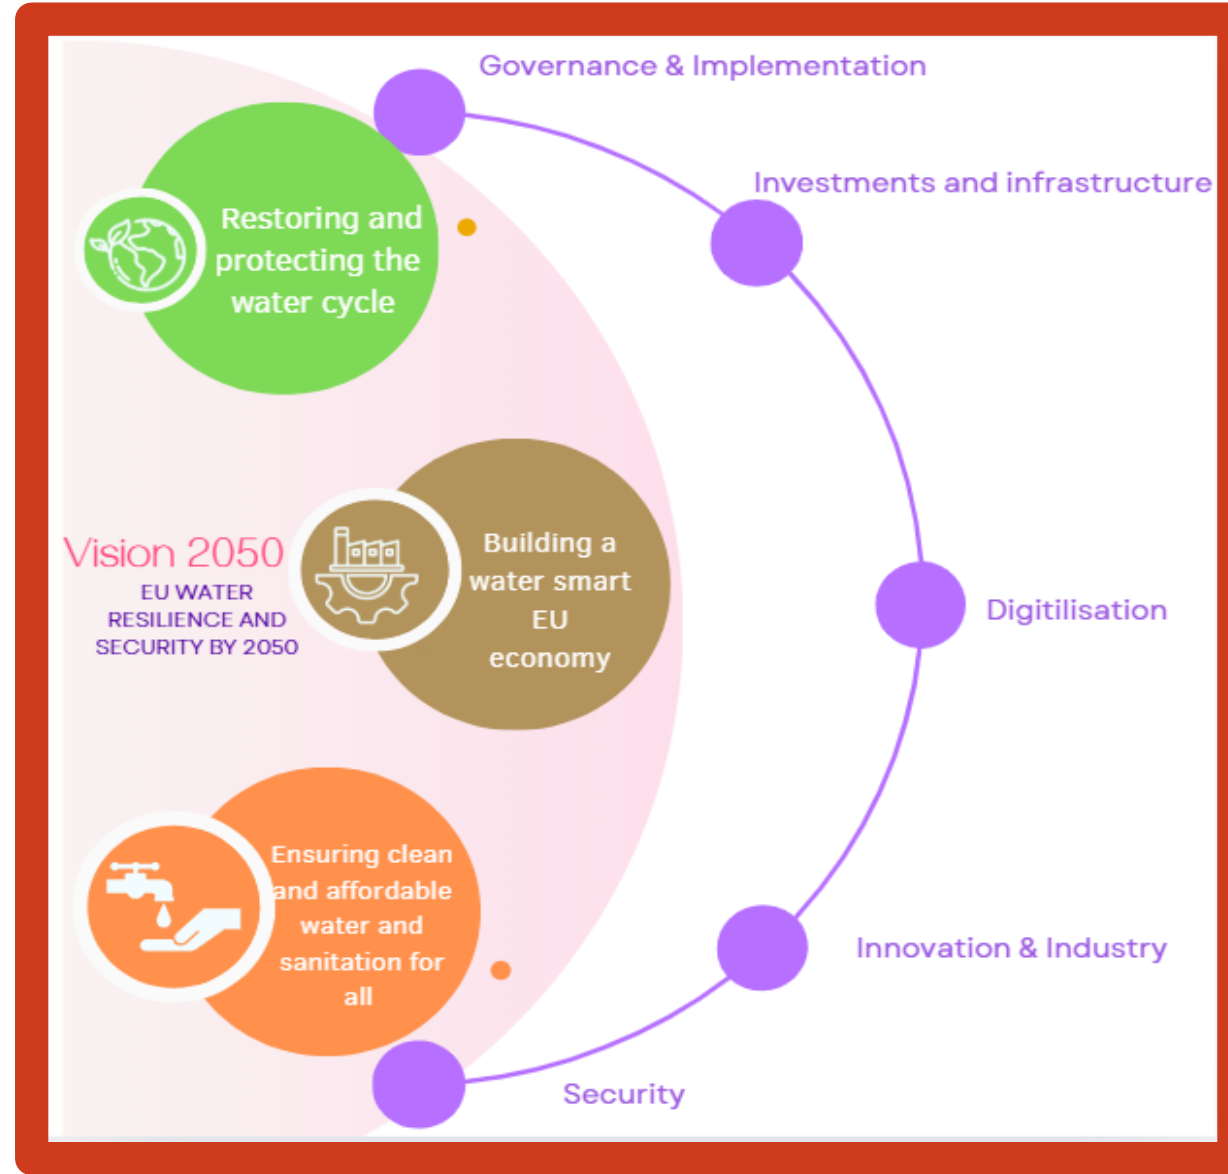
Governance & Implementation

Investments and infrastructure

Restoring and protecting the water cycle

Vision 2050
EU WATER RESILIENCE AND SECURITY BY 2050

Building a water smart EU economy

Digitilisation

Ensuring clean and affordable water and sanitation for all

Innovation & Industry

Security